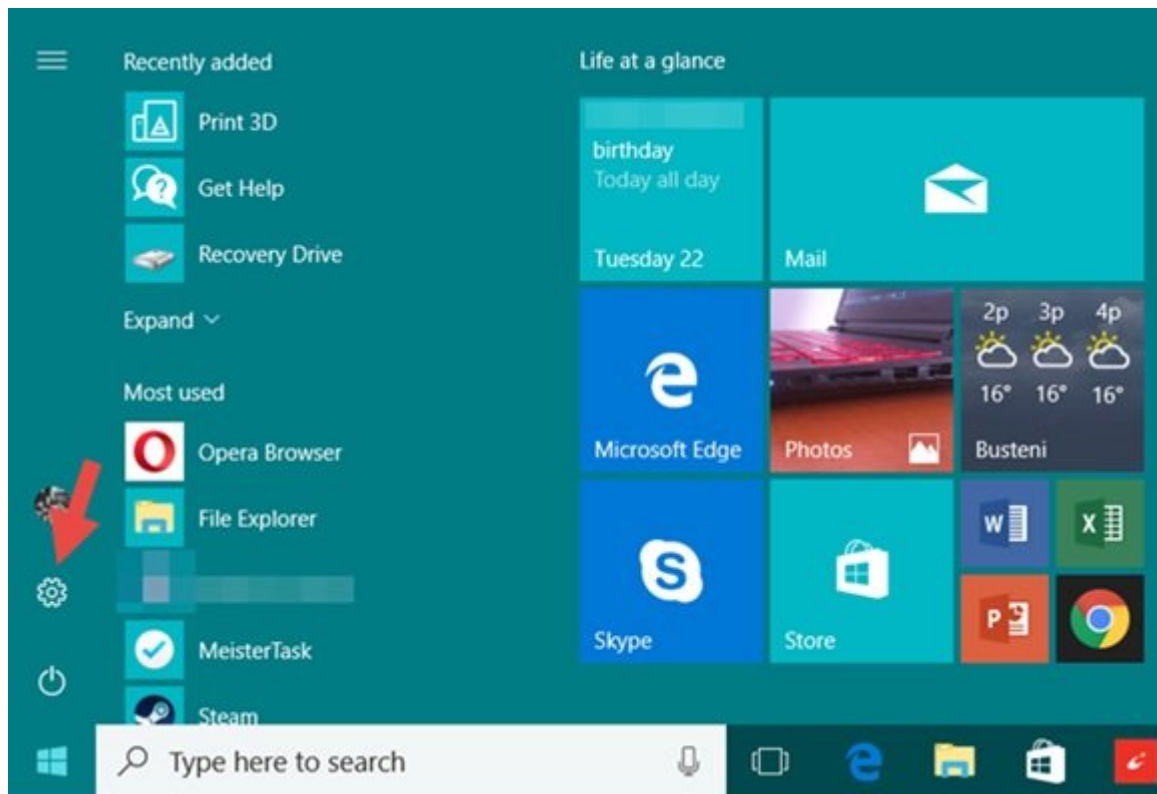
Recently added

Print 3D

Get Help

Recovery Drive

Expand

Most used

Opera Browser

File Explorer

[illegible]

MeisterTask

Steam

Life at a glance

birthday
Today all day
Tuesday 22

Mail

Microsoft Edge

Photos

2p 3p 4p
16° 16° 16°
Busteni

Skype

Store

Type here to search